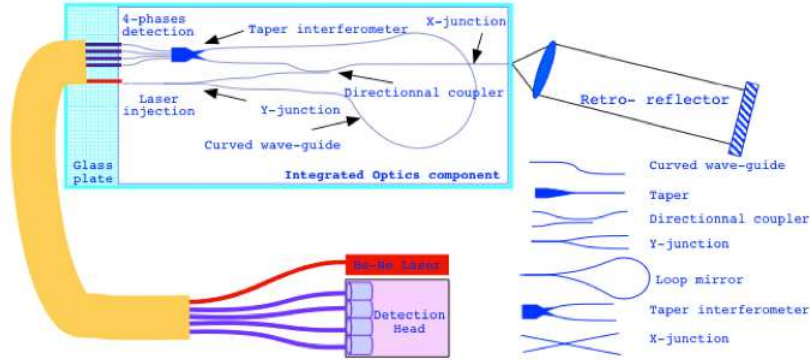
4-phases detection

Taper interferometer

X-junction

Laser injection

Y-junction

Directionnal coupler

Curved wave-guide

Glass plate

Integrated Optics component

Retro- reflector

Curved wave-guide

Taper

Directionnal coupler

Y-junction

Loop mirror

Taper interferometer

X-junction

He-Ne Laser

Detection Head